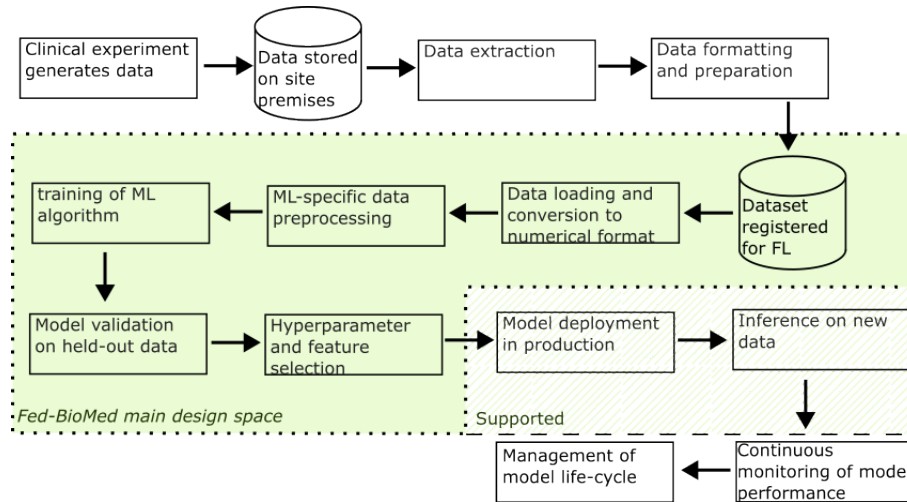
Clinical experiment generates data

Data stored on site premises

Data extraction

Data formatting and preparation

Dataset registered for FL

Data loading and conversion to numerical format

ML-specific data preprocessing

training of ML algorithm

Model validation on held-out data

Hyperparameter and feature selection

Model deployment in production

Inference on new data

Fed-BioMed main design space

Supported

Continuous monitoring of mode performance

Management of model life-cycle